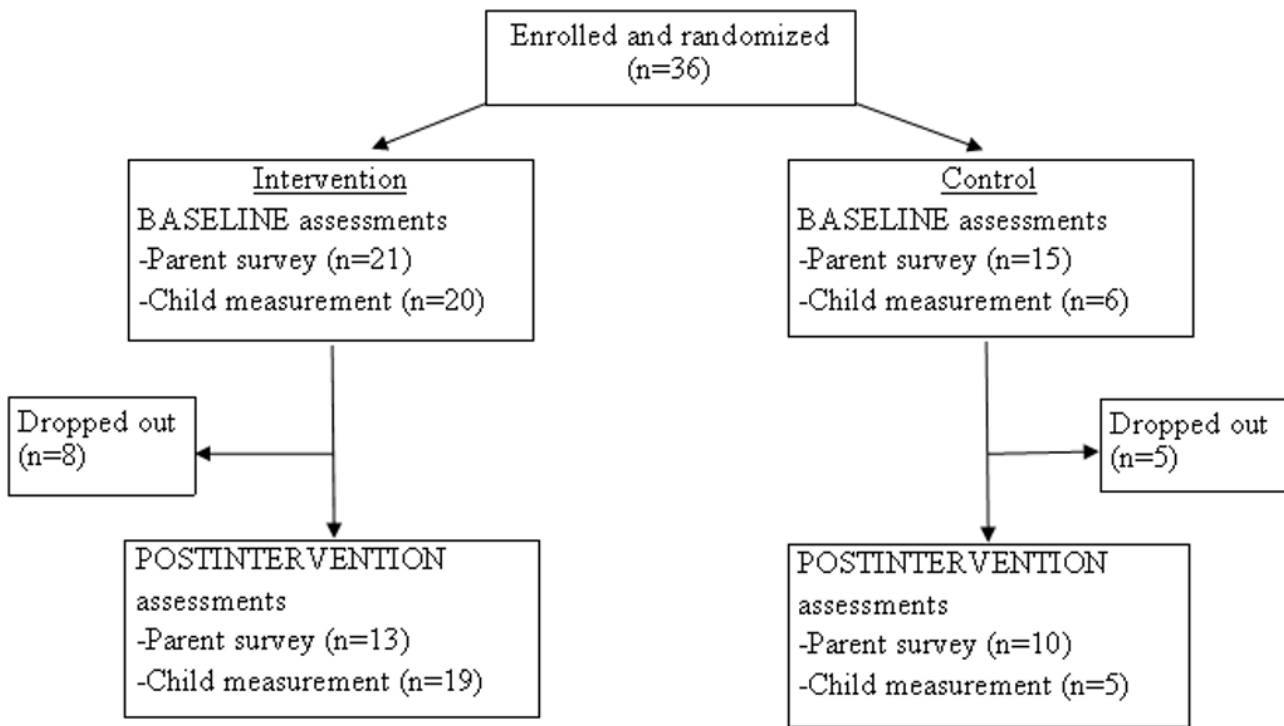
Enrolled and randomized
(n=36)

Intervention
BASELINE assessments
-Parent survey (n=21)
-Child measurement (n=20)

Control
BASELINE assessments
-Parent survey (n=15)
-Child measurement (n=6)

Dropped out
(n=8)

Dropped out
(n=5)

POSTINTERVENTION assessments
-Parent survey (n=13)
-Child measurement (n=19)

POSTINTERVENTION assessments
-Parent survey (n=10)
-Child measurement (n=5)